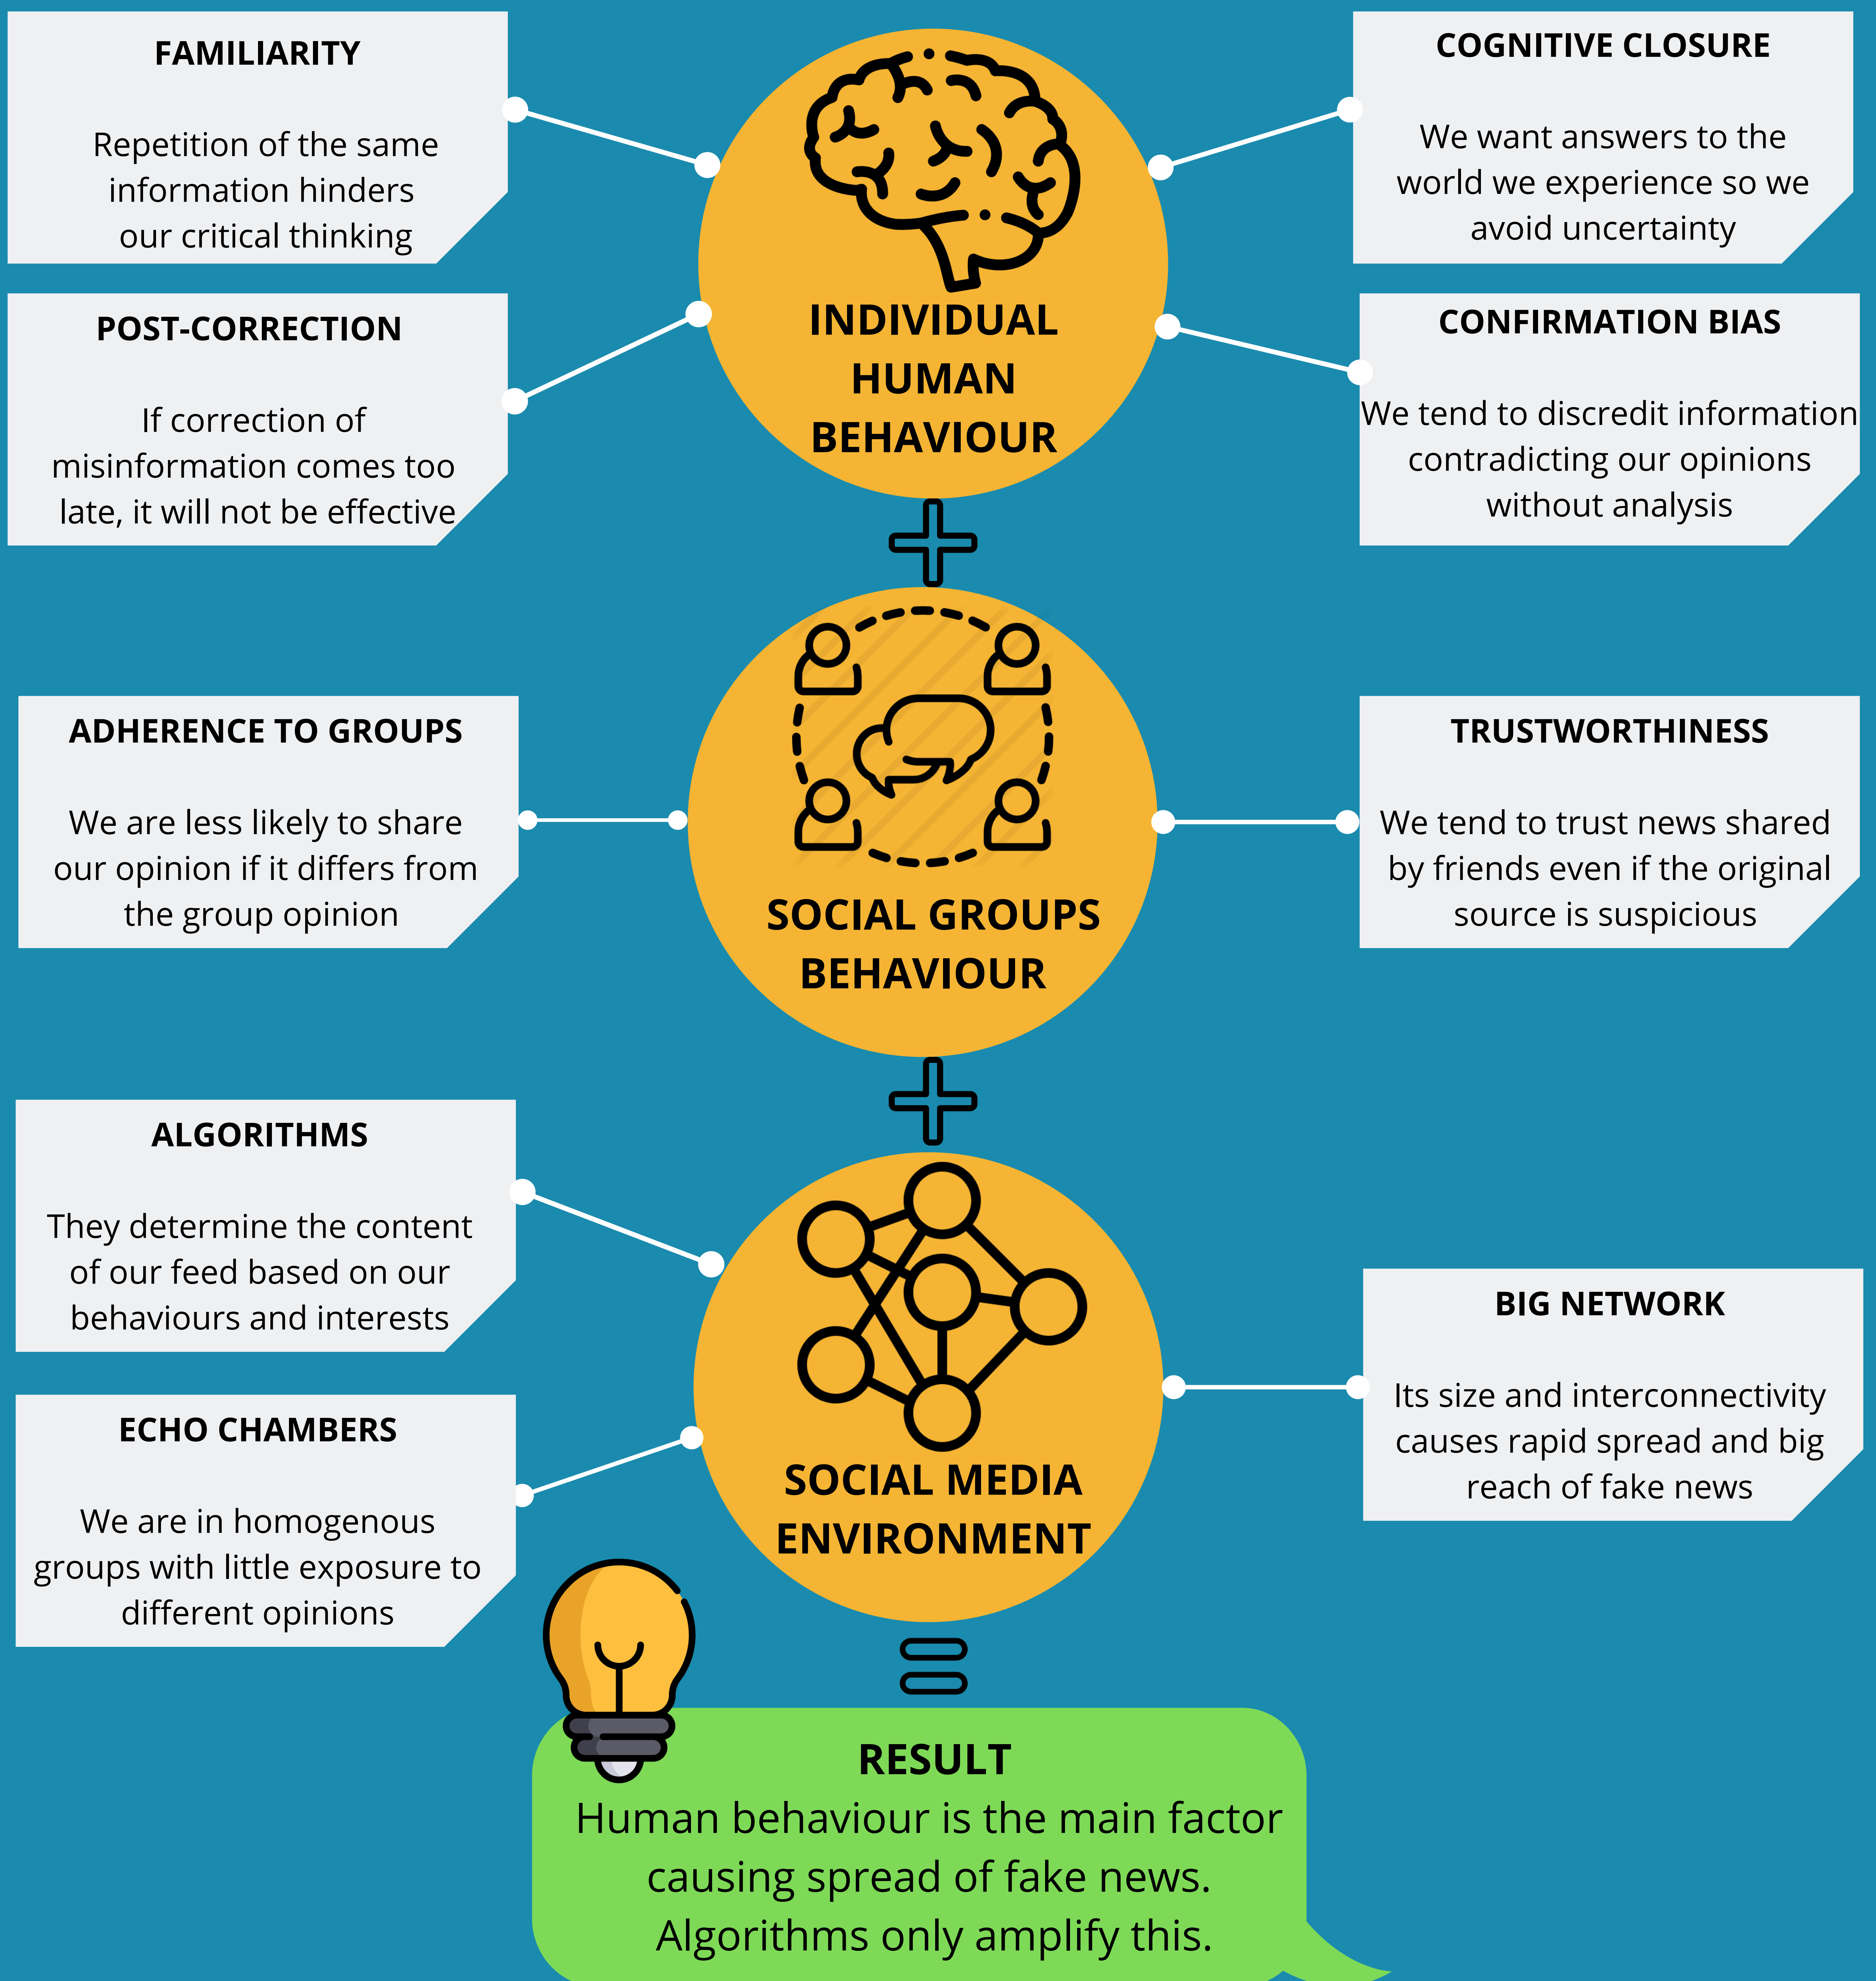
FAMILIARITY

Repetition of the same information hinders our critical thinking

COGNITIVE CLOSURE

We want answers to the world we experience so we avoid uncertainty

POST-CORRECTION

If correction of misinformation comes too late, it will not be effective

INDIVIDUAL HUMAN BEHAVIOUR

CONFIRMATION BIAS

We tend to discredit information contradicting our opinions without analysis

ADHERENCE TO GROUPS

We are less likely to share our opinion if it differs from the group opinion

SOCIAL GROUPS BEHAVIOUR

TRUSTWORTHINESS

We tend to trust news shared by friends even if the original source is suspicious

ALGORITHMS

They determine the content of our feed based on our behaviours and interests

ECHO CHAMBERS

We are in homogenous groups with little exposure to different opinions

SOCIAL MEDIA ENVIRONMENT

BIG NETWORK

Its size and interconnectivity causes rapid spread and big reach of fake news

RESULT
Human behaviour is the main factor causing spread of fake news. Algorithms only amplify this.